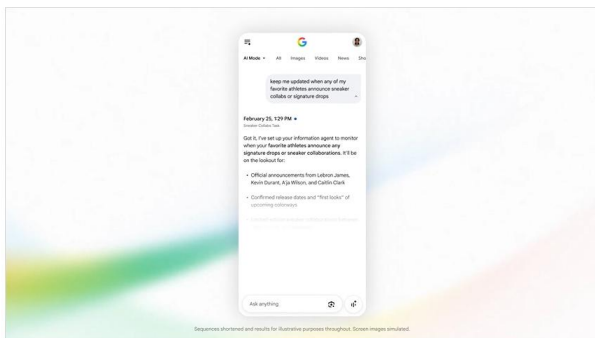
AI Mode All Images Videos News Sho

keep me updated when any of my favorite athletes announce sneaker collabs or signature drops

February 25, 1:29 PM
Sneaker Collabs Task

Got it, I've set up your information agent to monitor when your favorite athletes announce any signature drops or sneaker collaborations. It'll be on the lookout for:

• Official announcements from Lebron James, Kevin Durant, A'ja Wilson, and Caitlin Clark

• Confirmed release dates and "first looks" of upcoming colorways

• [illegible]

Ask anything

Sequences shortened and results for illustrative purposes throughout. Screen images simulated.